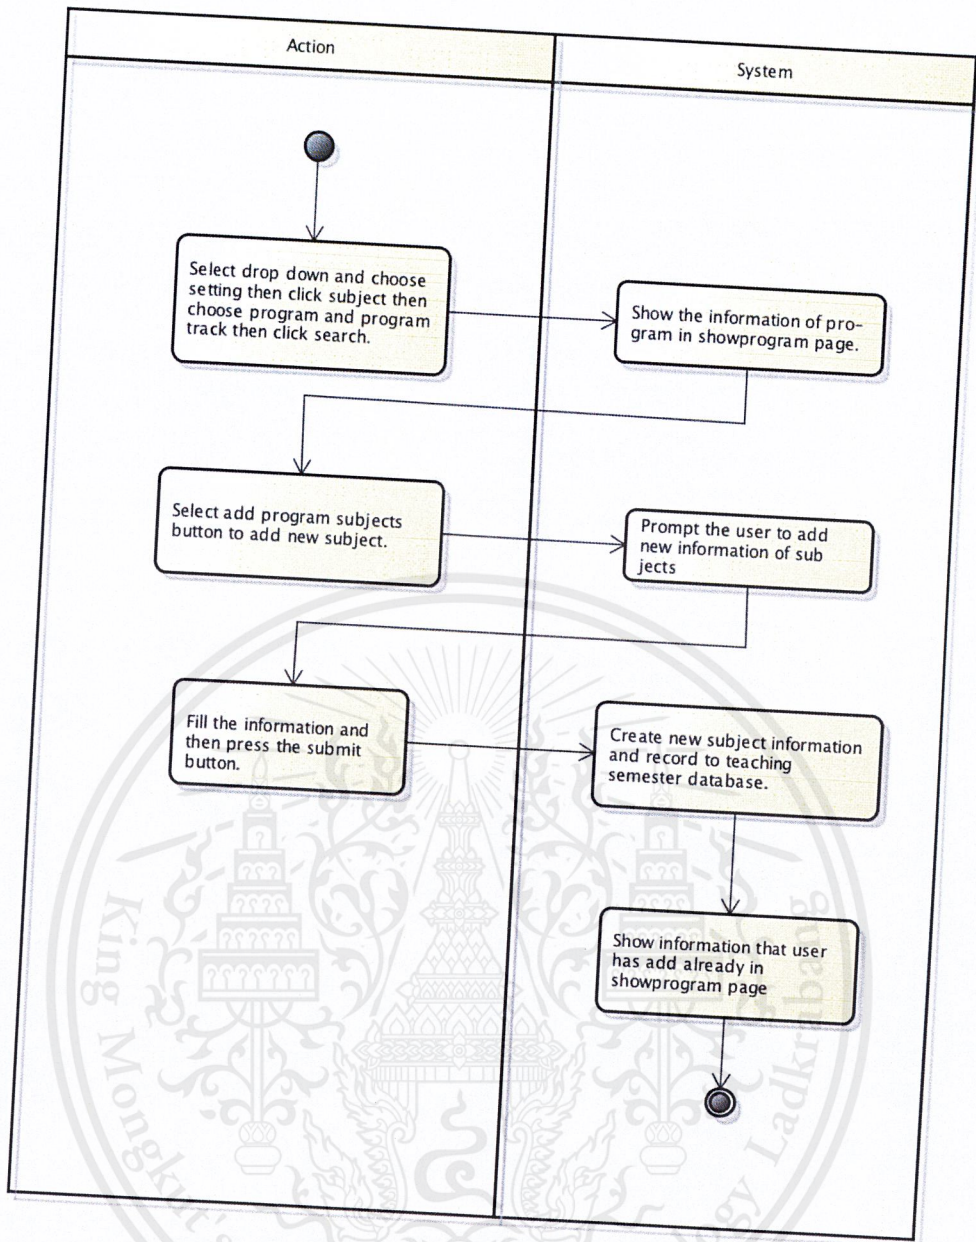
Action

System

Select drop down and choose setting then click subject then choose program and program track then click search.

Show the information of program in showprogram page.

Select add program subjects button to add new subject.

Prompt the user to add new information of sub jects

Fill the information and then press the submit button.

Create new subject information and record to teaching semester database.

Show information that user has add already in showprogram page

King Mongkut's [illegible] Ladkrabang